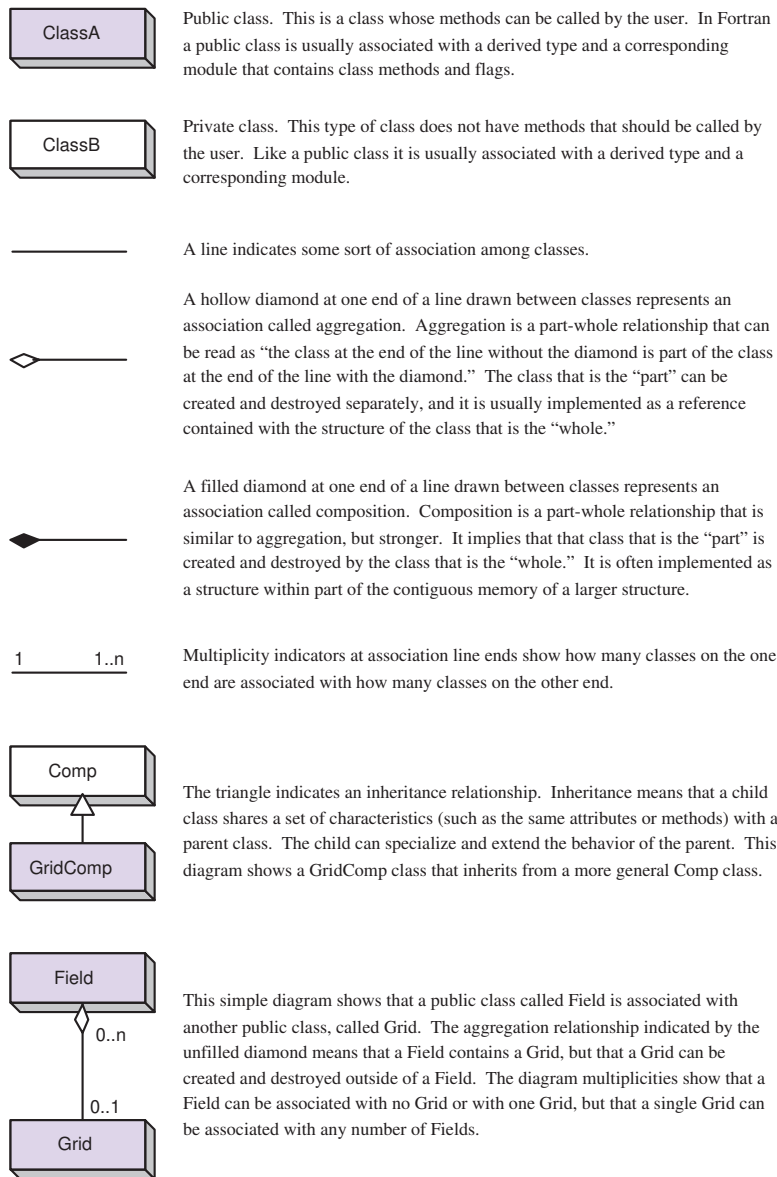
ClassA

Public class. This is a class whose methods can be called by the user. In Fortran a public class is usually associated with a derived type and a corresponding module that contains class methods and flags.

ClassB

Private class. This type of class does not have methods that should be called by the user. Like a public class it is usually associated with a derived type and a corresponding module.

A line indicates some sort of association among classes.

A hollow diamond at one end of a line drawn between classes represents an association called aggregation. Aggregation is a part-whole relationship that can be read as "the class at the end of the line without the diamond is part of the class at the end of the line with the diamond." The class that is the "part" can be created and destroyed separately, and it is usually implemented as a reference contained with the structure of the class that is the "whole."

A filled diamond at one end of a line drawn between classes represents an association called composition. Composition is a part-whole relationship that is similar to aggregation, but stronger. It implies that that class that is the "part" is created and destroyed by the class that is the "whole." It is often implemented as a structure within part of the contiguous memory of a larger structure.

1 1..n

Multiplicity indicators at association line ends show how many classes on the one end are associated with how many classes on the other end.

Comp

GridComp

The triangle indicates an inheritance relationship. Inheritance means that a child class shares a set of characteristics (such as the same attributes or methods) with a parent class. The child can specialize and extend the behavior of the parent. This diagram shows a GridComp class that inherits from a more general Comp class.

Field

0..n

0..1

Grid

This simple diagram shows that a public class called Field is associated with another public class, called Grid. The aggregation relationship indicated by the unfilled diamond means that a Field contains a Grid, but that a Grid can be created and destroyed outside of a Field. The diagram multiplicities show that a Field can be associated with no Grid or with one Grid, but that a single Grid can be associated with any number of Fields.